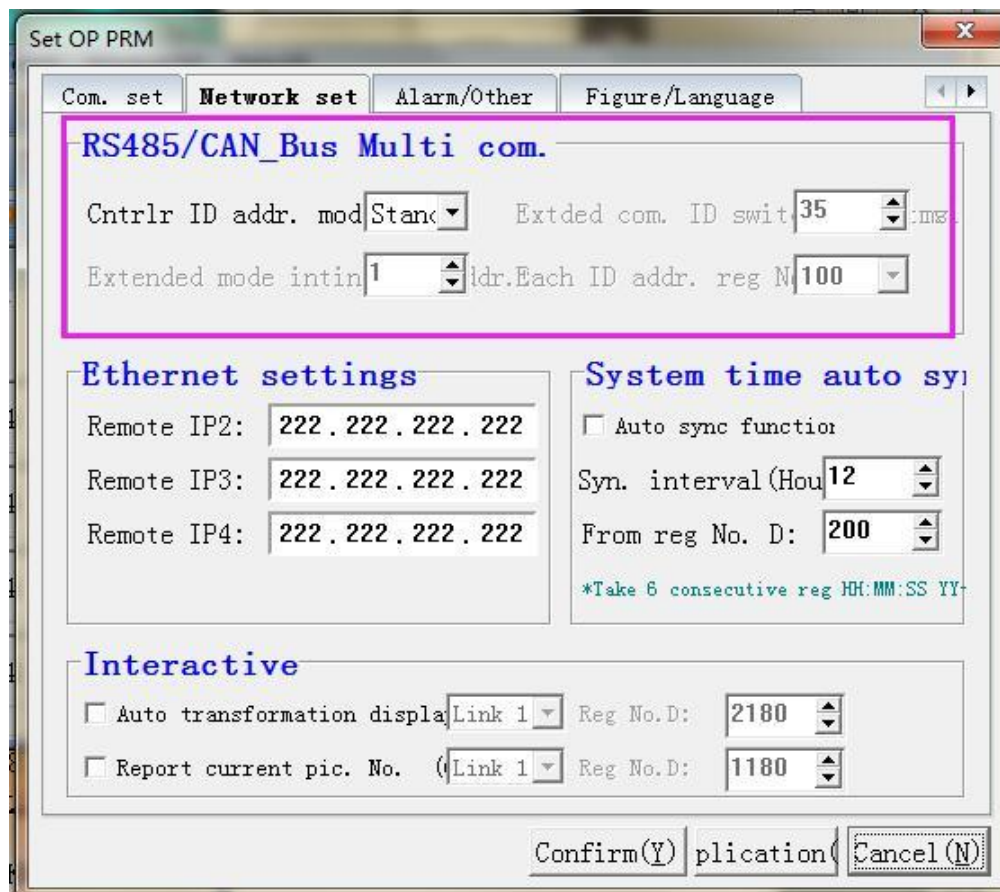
Set OP PRM

Com. set | Network set | Alarm/Other | Figure/Language

RS485/CAN_Bus Multi com.

Cntrlr ID addr. mod Stand

Extded com. ID swit 35

Extended mode intin 1

ldr.Each ID addr. reg N 100

Ethernet settings

Remote IP2: 222.222.222.222

Remote IP3: 222.222.222.222

Remote IP4: 222.222.222.222

System time auto sy

Auto sync functio

Syn. interval(Hou 12

From reg No. D: 200

*Take 6 consecutive reg HH:MM:SS YY

Interactive

Auto transformation displa Link 1 Reg No.D: 2180

Report current pic. No. ( Link 1 Reg No.D: 1180

Confirm(Y) plication( Cancel(N)